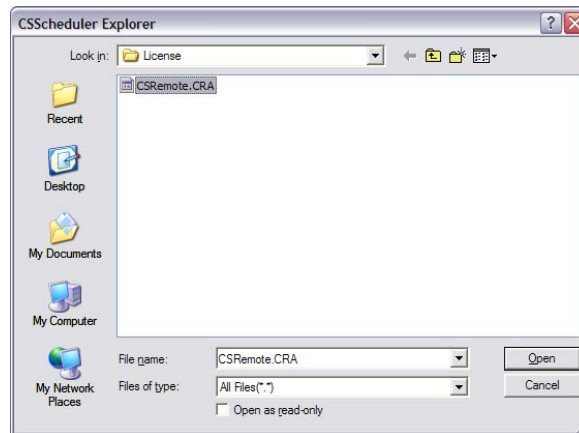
CSScheduler Explorer

Look in: License

CSRemote.CRA

Recent

Desktop

My Documents

My Computer

My Network Places

File name: CSRemote.CRA

Files of type: All Files(*.*)

Open as read-only

Open

Cancel